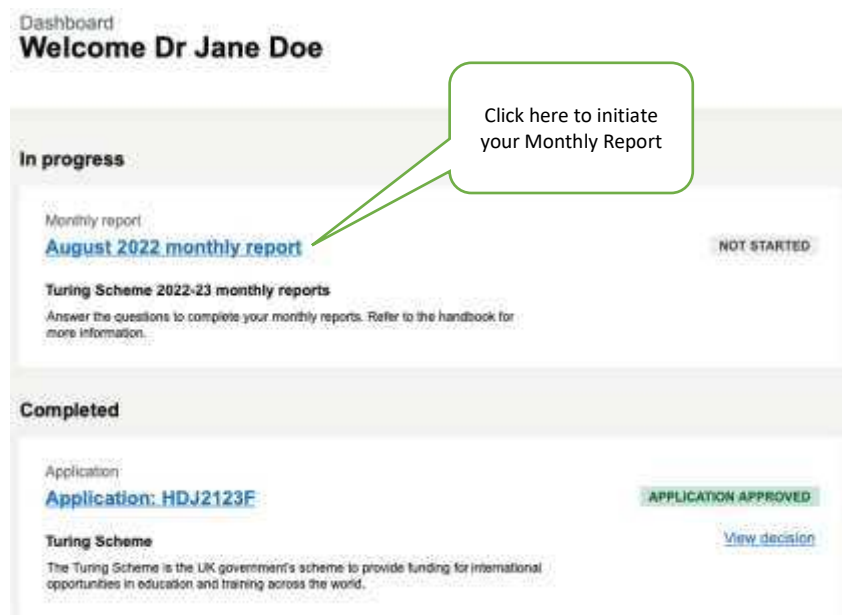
Dashboard
Welcome Dr Jane Doe

Click here to initiate your Monthly Report

In progress

Monthly report
August 2022 monthly report
NOT STARTED

Turing Scheme 2022-23 monthly reports
Answer the questions to complete your monthly reports. Refer to the handbook for more information.

Completed

Application
Application: HDJ2123F
APPLICATION APPROVED

Turing Scheme
View decision
The Turing Scheme is the UK government's scheme to provide funding for international opportunities in education and training across the world.